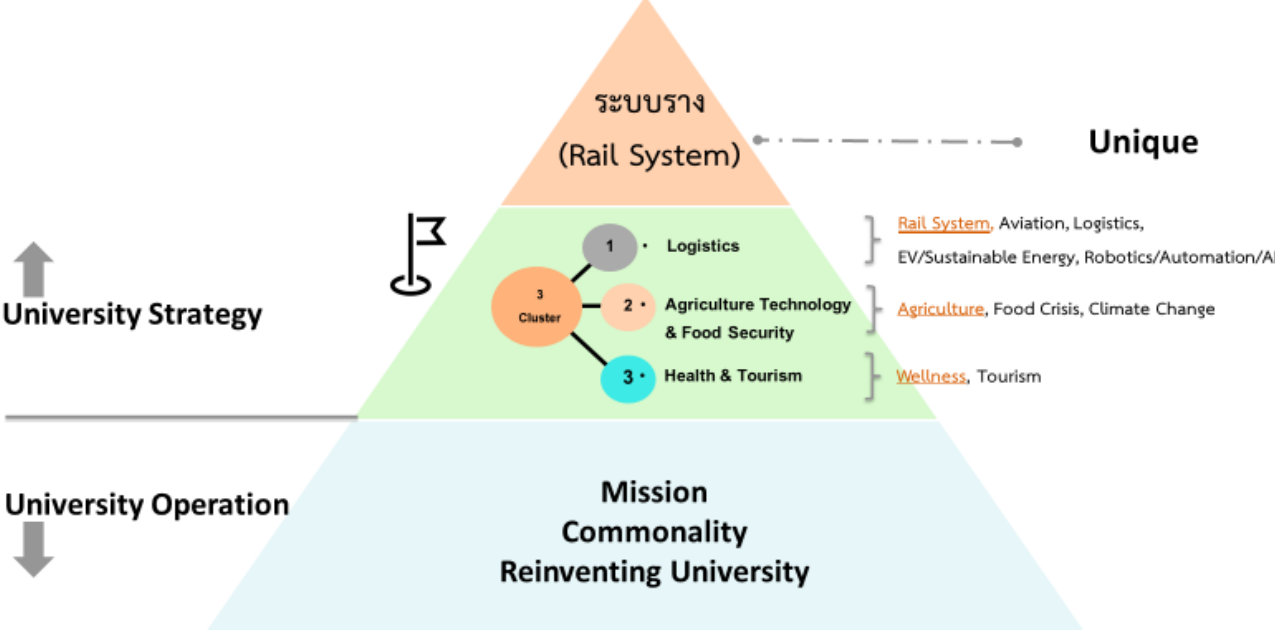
ระบบราง
(Rail System)

Unique

University Strategy

3 Cluster

1 • Logistics

2 • Agriculture Technology & Food Security

3 • Health & Tourism

Rail System, Aviation, Logistics, EV/Sustainable Energy, Robotics/Automation/AI

Agriculture, Food Crisis, Climate Change

Wellness, Tourism

University Operation

Mission
Commonality
Reinventing University